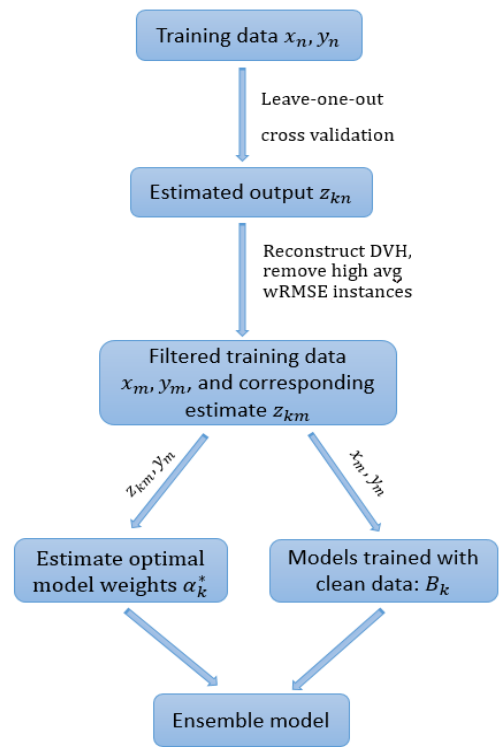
Training data $x_n, y_n$

Leave-one-out cross validation

Estimated output $z_{kn}$

Reconstruct DVH, remove high avg wRMSE instances

Filtered training data $x_m, y_m$, and corresponding estimate $z_{km}$

$z_{km}, y_m$

$x_m, y_m$

Estimate optimal model weights $\alpha_k^*$

Models trained with clean data: $B_k$

Ensemble model